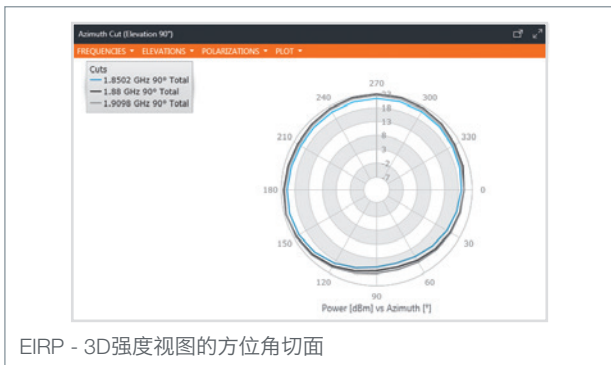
Azimuth Cut (Elevation 90°)

FREQUENCIES ▾ ELEVATIONS ▾ POLARIZATIONS ▾ PLOT ▾

Cuts
1.8502 GHz 90° Total
1.88 GHz 90° Total
1.9098 GHz 90° Total

270
300
330
0
30
60
90
120
150
180
210
240

23
18
13
8
3
-2
-7

Power [dBm] vs Azimuth [°]

EIRP - 3D强度视图的方位角切面